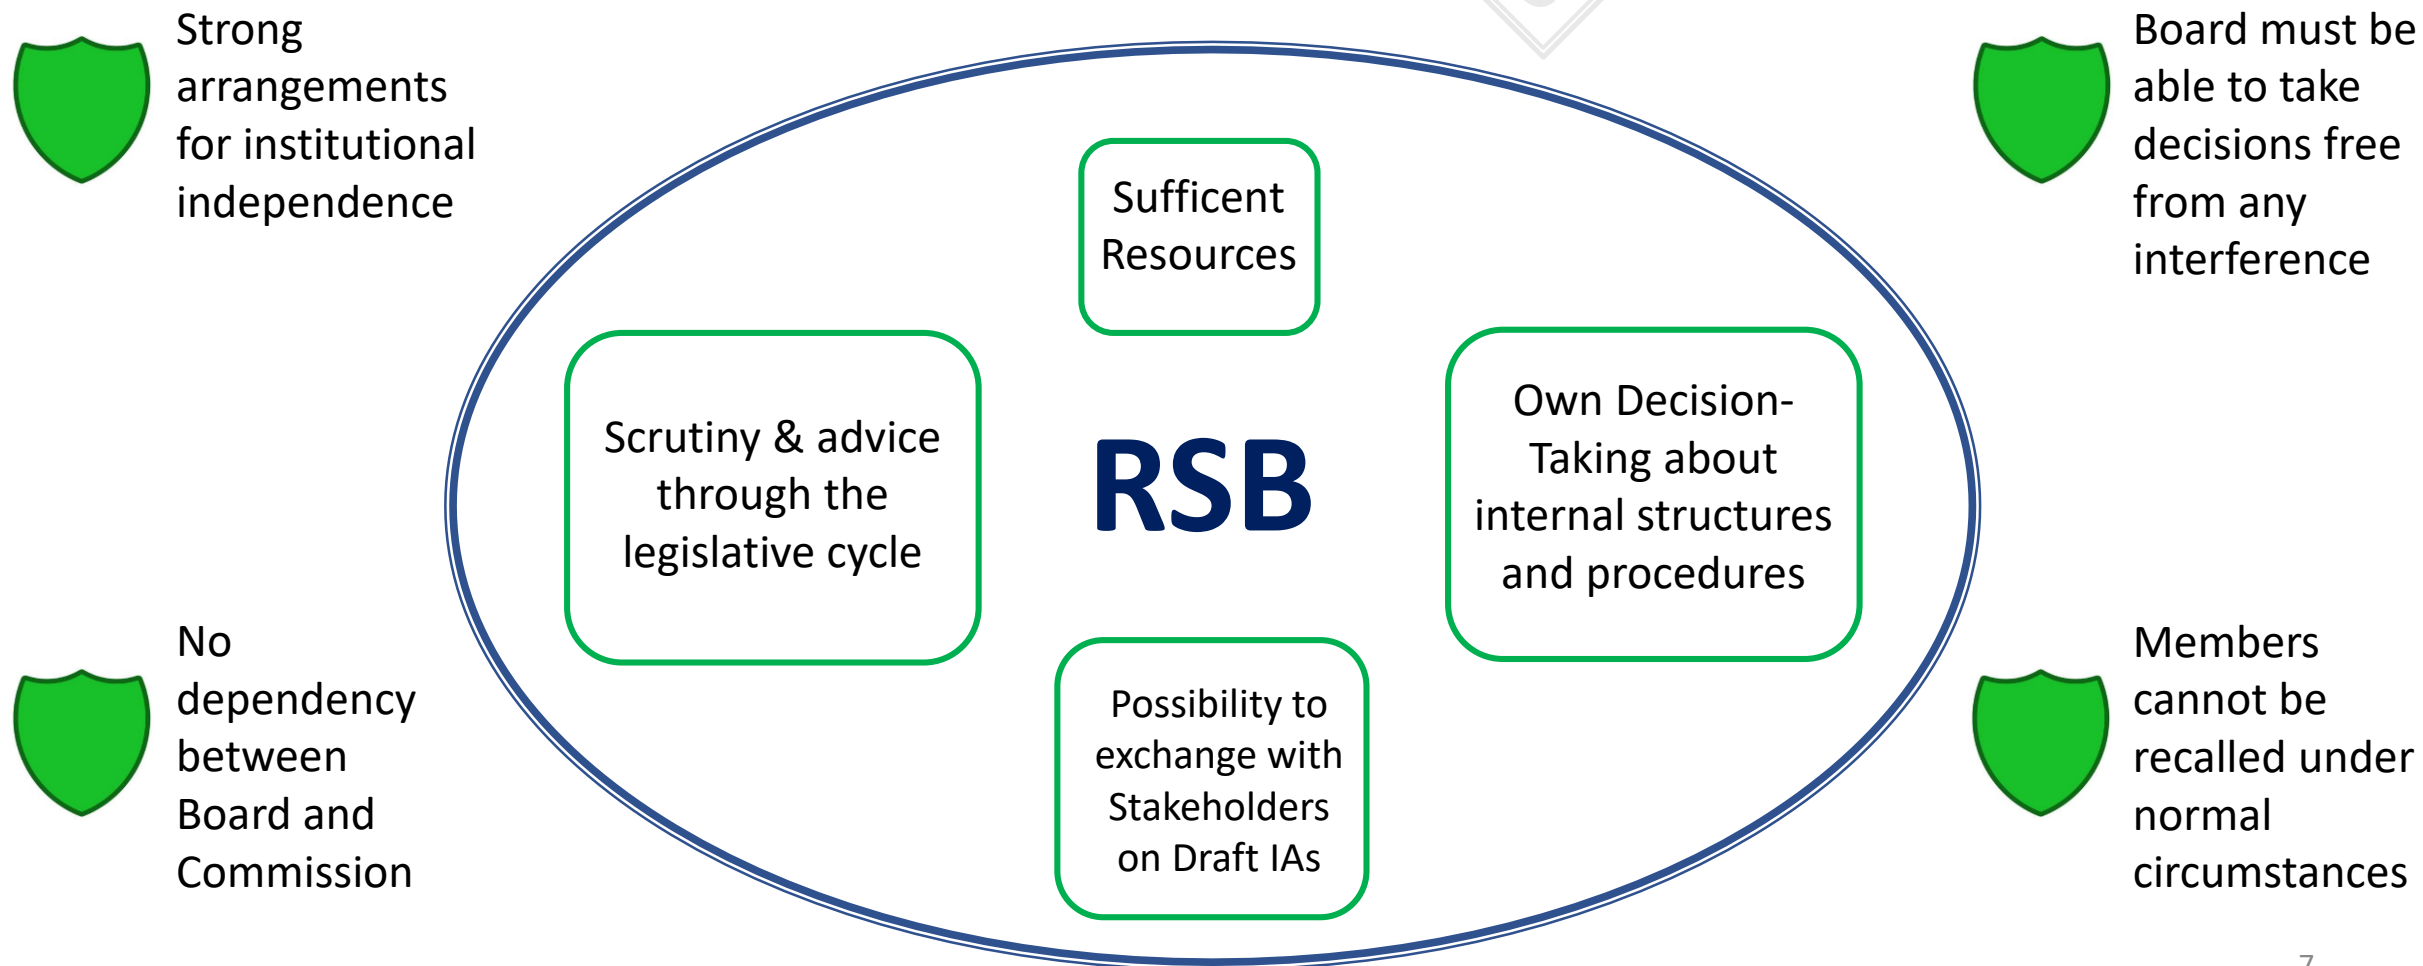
Strong arrangements for institutional independence

Board must be able to take decisions free from any interference

Sufficent Resources

Scrutiny & advice through the legislative cycle

RSB

Own Decision-Taking about internal structures and procedures

No dependency between Board and Commission

Possibility to exchange with Stakeholders on Draft IAs

Members cannot be recalled under normal circumstances

7